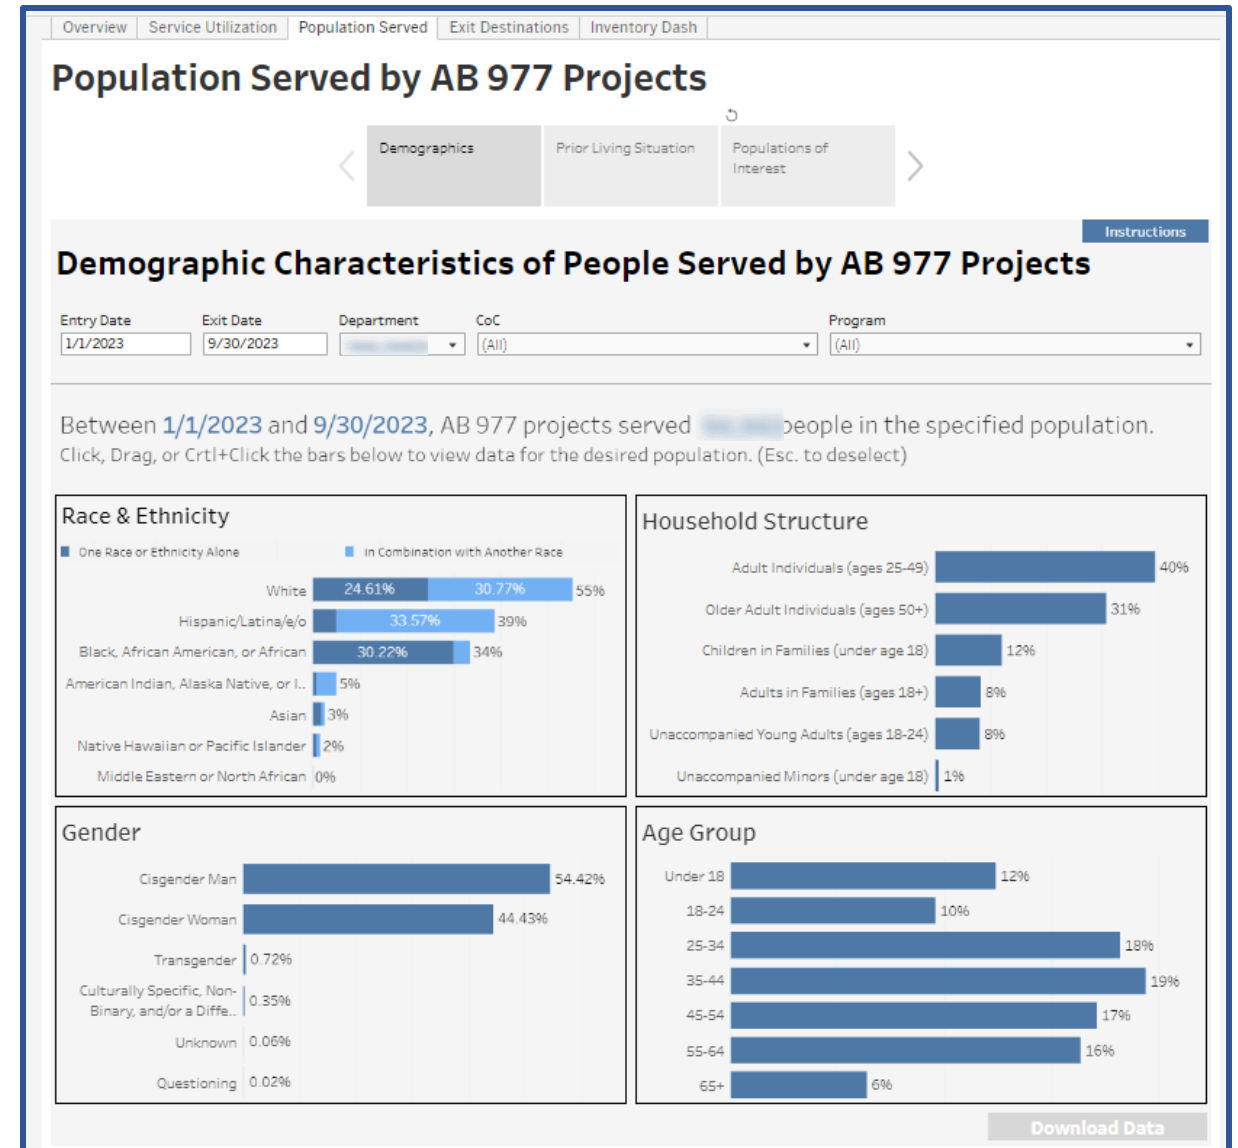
Overview | Service Utilization | Population Served | Exit Destinations | Inventory Dash

Population Served by AB 977 Projects

Demographics | Prior Living Situation | Populations of Interest

Instructions

Demographic Characteristics of People Served by AB 977 Projects

Entry Date
1/1/2023

Exit Date
9/30/2023

Department
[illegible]

CoC
(All)

Program
(All)

Between 1/1/2023 and 9/30/2023, AB 977 projects served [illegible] people in the specified population.
Click, Drag, or Crtl+Click the bars below to view data for the desired population. (Esc. to deselect)

Race & Ethnicity

One Race or Ethnicity Alone
In Combination with Another Race

White 24.61% 30.77% 55%
Hispanic/Latina/e/o 33.57% 39%
Black, African American, or African 30.22% 34%
American Indian, Alaska Native, or I.. 5%
Asian 3%
Native Hawaiian or Pacific Islander 2%
Middle Eastern or North African 0%

Household Structure

Adult Individuals (ages 25-49) 40%
Older Adult Individuals (ages 50+) 31%
Children in Families (under age 18) 12%
Adults in Families (ages 18+) 8%
Unaccompanied Young Adults (ages 18-24) 8%
Unaccompanied Minors (under age 18) 1%

Gender

Cisgender Man 54.42%
Cisgender Woman 44.43%
Transgender 0.72%
Culturally Specific, Non-Binary, and/or a Diffe.. 0.35%
Unknown 0.06%
Questioning 0.02%

Age Group

Under 18 12%
18-24 10%
25-34 18%
35-44 19%
45-54 17%
55-64 16%
65+ 6%

Download Data